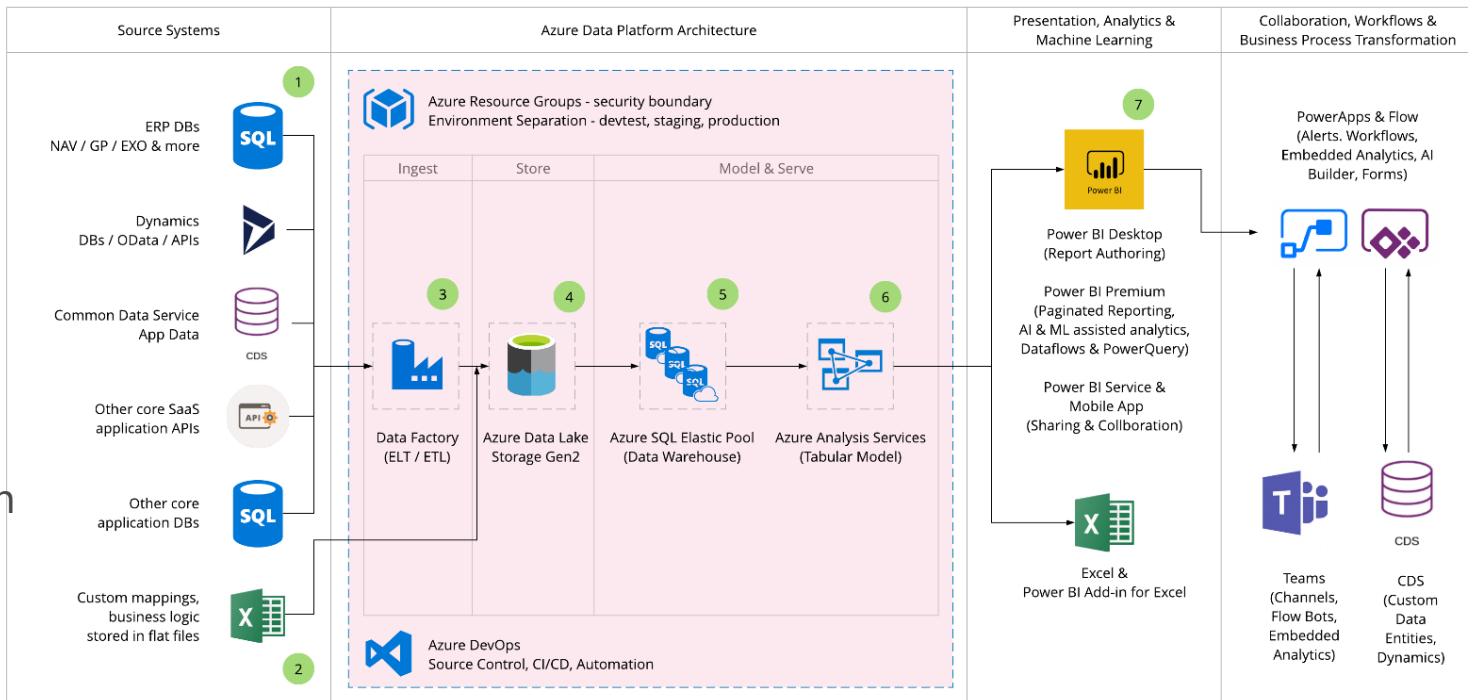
| Source Systems | Azure Data Platform Architecture | Presentation, Analytics & Machine Learning | Collaboration, Workflows & Business Process Transformation |
|---|---|---|---|

1

ERP DBs
NAV / GP / EXO & more

SQL

Dynamics
DBs / OData / APIs

Common Data Service
App Data

CDS

Other core SaaS
application APIs

API

Other core
application DBs

SQL

Custom mappings,
business logic
stored in flat files

X

2

Azure Resource Groups - security boundary
Environment Separation - devtest, staging, production

Ingest

Store

Model & Serve

3

4

5

6

SQL

SQL

SQL

Data Factory
(ELT / ETL)

Azure Data Lake
Storage Gen2

Azure SQL Elastic Pool
(Data Warehouse)

Azure Analysis Services
(Tabular Model)

Azure DevOps
Source Control, CI/CD, Automation

7

Power BI

Power BI Desktop
(Report Authoring)

Power BI Premium
(Paginated Reporting,
AI & ML assisted analytics,
Dataflows & PowerQuery)

Power BI Service &
Mobile App
(Sharing & Collboration)

X

Excel &
Power BI Add-in for Excel

PowerApps & Flow
(Alerts. Workflows,
Embedded Analytics, AI
Builder, Forms)

CDS

Teams
(Channels,
Flow Bots,
Embedded
Analytics)

CDS
(Custom
Data
Entities,
Dynamics)

n